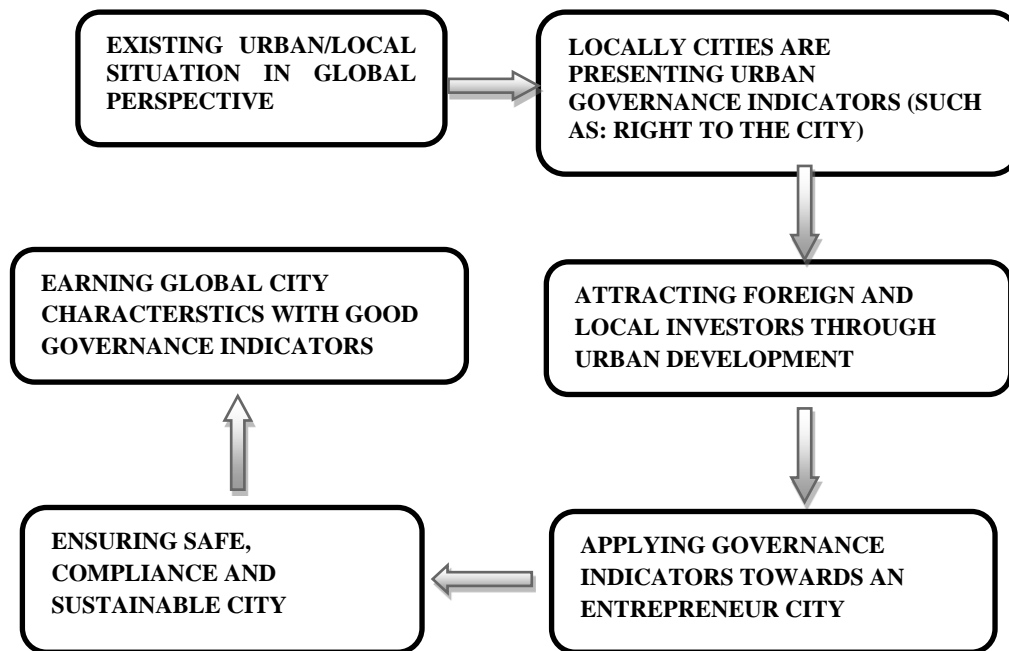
EXISTING URBAN/LOCAL SITUATION IN GLOBAL PERSPECTIVE

LOCALLY CITIES ARE PRESENTING URBAN GOVERNANCE INDICATORS (SUCH AS: RIGHT TO THE CITY)

ATTRACTING FOREIGN AND LOCAL INVESTORS THROUGH URBAN DEVELOPMENT

APPLYING GOVERNANCE INDICATORS TOWARDS AN ENTREPRENEUR CITY

ENSURING SAFE, COMPLIANCE AND SUSTAINABLE CITY

EARNING GLOBAL CITY CHARACTERSTICS WITH GOOD GOVERNANCE INDICATORS